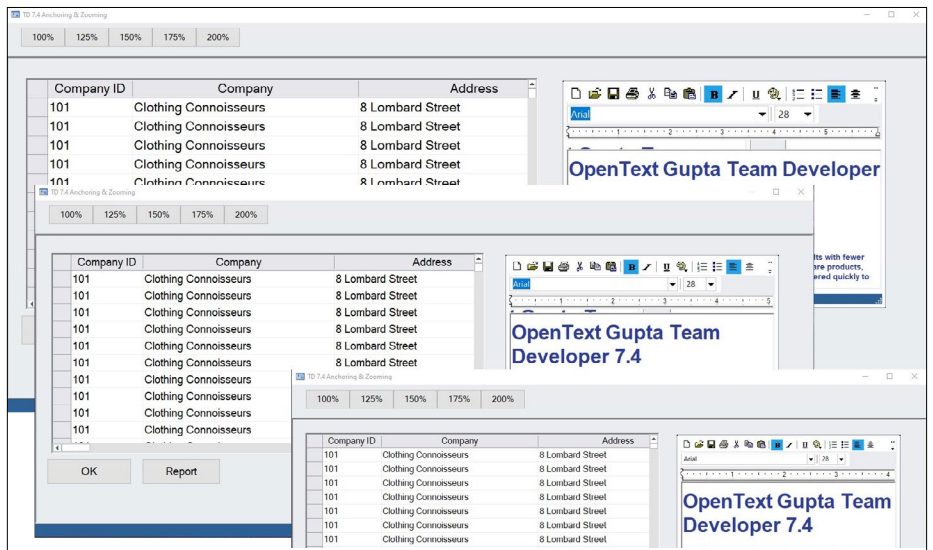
TD 7.4 Anchoring & Zooming

100% 125% 150% 175% 200%

| Company ID | Company | Address |
|---|---|---|
| 101 | Clothing Connoisseurs | 8 Lombard Street |
| 101 | Clothing Connoisseurs | 8 Lombard Street |
| 101 | Clothing Connoisseurs | 8 Lombard Street |
| 101 | Clothing Connoisseurs | 8 Lombard Street |
| 101 | Clothing Connoisseurs | 8 Lombard Street |

Arial 28

OpenText Gupta Team Developer

lts with fewer
are products,
ered quickly to

TD 7.4 Anchoring & Zooming

100% 125% 150% 175% 200%

| Company ID | Company | Address |
|---|---|---|
| 101 | Clothing Connoisseurs | 8 Lombard Street |
| 101 | Clothing Connoisseurs | 8 Lombard Street |
| 101 | Clothing Connoisseurs | 8 Lombard Street |
| 101 | Clothing Connoisseurs | 8 Lombard Street |
| 101 | Clothing Connoisseurs | 8 Lombard Street |
| 101 | Clothing Connoisseurs | 8 Lombard Street |
| 101 | Clothing Connoisseurs | 8 Lombard Street |
| 101 | Clothing Connoisseurs | |
| 101 | Clothing Connoisseurs | |
| 101 | Clothing Connoisseurs | |
| 101 | Clothing Connoisseurs | |

Arial 28

OpenText Gupta Team Developer 7.4

OK Report

TD 7.4 Anchoring & Zooming

100% 125% 150% 175% 200%

| Company ID | Company | Address |
|---|---|---|
| 101 | Clothing Connoisseurs | 8 Lombard Street |
| 101 | Clothing Connoisseurs | 8 Lombard Street |
| 101 | Clothing Connoisseurs | 8 Lombard Street |
| 101 | Clothing Connoisseurs | 8 Lombard Street |
| 101 | Clothing Connoisseurs | 8 Lombard Street |
| 101 | Clothing Connoisseurs | 8 Lombard Street |
| 101 | Clothing Connoisseurs | 8 Lombard Street |
| 101 | Clothing Connoisseurs | 8 Lombard Street |

Arial 28

OpenText Gupta Team Developer 7.4